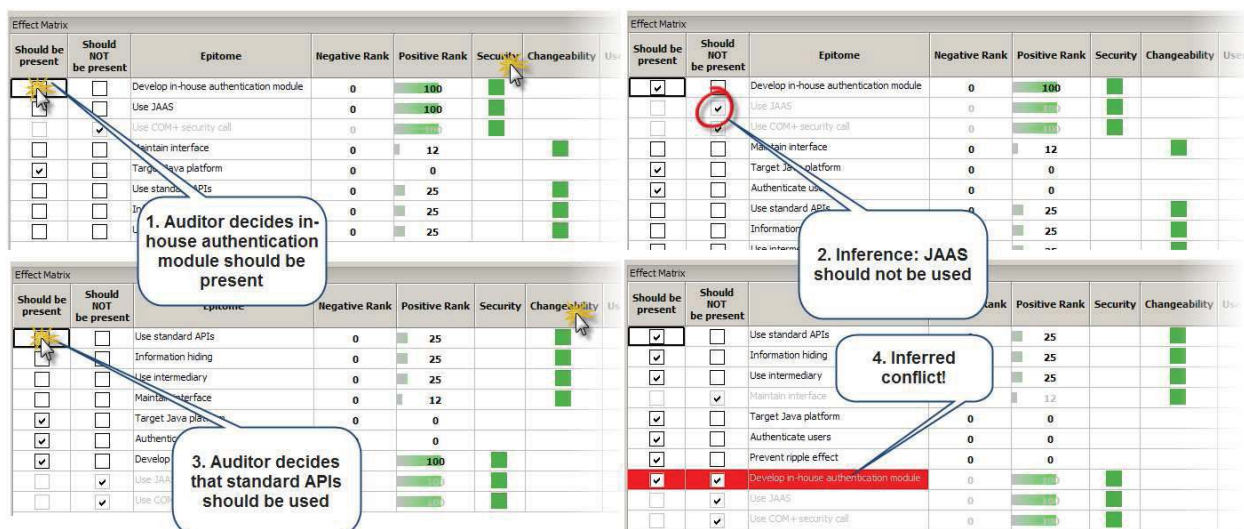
Effect Matrix

| Should be present | Should NOT be present | Epitome | Negative Rank | Positive Rank | Security | Changeability | Us |
|---|---|---|---|---|---|---|---|
| | | Develop in-house authentication module | 0 | 100 | | | |
| | | Use JAAS | 0 | 100 | | | |
| | ✓ | Use COM+ security call | 0 | | | | |
| | | Maintain interface | 0 | 12 | | | |
| ✓ | | Target Java platform | 0 | 0 | | | |
| | | Use standard APIs | 0 | 25 | | | |
| | | In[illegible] | 0 | 25 | | | |
| | | U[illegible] | 0 | 25 | | | |

1. Auditor decides in-house authentication module should be present

Effect Matrix

| Should be present | Should NOT be present | Epitome | Negative Rank | Positive Rank | Security | Changeability | Use |
|---|---|---|---|---|---|---|---|
| ✓ | | Develop in-house authentication module | 0 | 100 | | | |
| | ✓ | Use JAAS | 0 | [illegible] | | | |
| | ✓ | Use COM+ security call | 0 | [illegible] | | | |
| | | Maintain interface | 0 | 12 | | | |
| ✓ | | Target Java platform | 0 | 0 | | | |
| ✓ | | Authenticate us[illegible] | 0 | 0 | | | |
| | | Use standard APIs | 0 | 25 | | | |
| | | Information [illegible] | | 25 | | | |
| | | Use interm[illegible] | | | | | |

2. Inference: JAAS should not be used

Effect Matrix

| Should be present | Should NOT be present | Epitome | Negative Rank | Positive Rank | Security | Changeability | Us |
|---|---|---|---|---|---|---|---|
| | | Use standard APIs | 0 | 25 | | | |
| | | Information hiding | 0 | 25 | | | |
| | | Use intermediary | 0 | 25 | | | |
| | | Maint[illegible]terface | 0 | 12 | | | |
| ✓ | | Target Java plat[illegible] | 0 | 0 | | | |
| ✓ | | Authentic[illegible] | | 0 | | | |
| ✓ | | Develop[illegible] | | 100 | | | |
| | ✓ | Use JAA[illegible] | | | | | |
| | ✓ | Use COM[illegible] | | | | | |

3. Auditor decides that standard APIs should be used

Effect Matrix

| Should be present | Should NOT be present | Epitome | Negative Rank | Positive Rank | Security | Changeability | Use |
|---|---|---|---|---|---|---|---|
| ✓ | | Use standard APIs | | 25 | | | |
| ✓ | | Information hiding | | 25 | | | |
| ✓ | | Use intermediary | | 25 | | | |
| | ✓ | Maintain interface | | 12 | | | |
| ✓ | | Target Java platform | 0 | 0 | | | |
| ✓ | | Authenticate users | 0 | 0 | | | |
| ✓ | | Prevent ripple effect | 0 | 0 | | | |
| ✓ | ✓ | Develop in-house authentication module | 0 | | | | |
| | ✓ | Use JAAS | 0 | | | | |
| | ✓ | Use COM+ security call | 0 | | | | |

4. Inferred conflict!